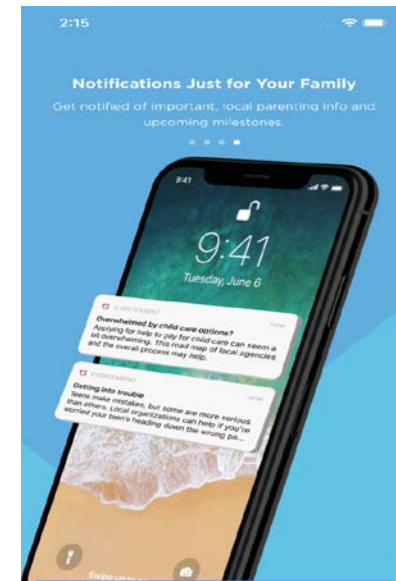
2:15

Notifications Just for Your Family

Get notified of important, local parenting info and upcoming milestones

9:41

9:41

Tuesday, June 6

EVERYPARENT

now

Overwhelmed by child care options?

Applying for help to pay for child care can seem a bit overwhelming. This road map of local agencies and the overall process may help.

EVERYPARENT

now

Getting into trouble

Teens make mistakes, but some are more serious than others. Local organizations can help if you're worried your teen's heading down the wrong pa...

Swipe up to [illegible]